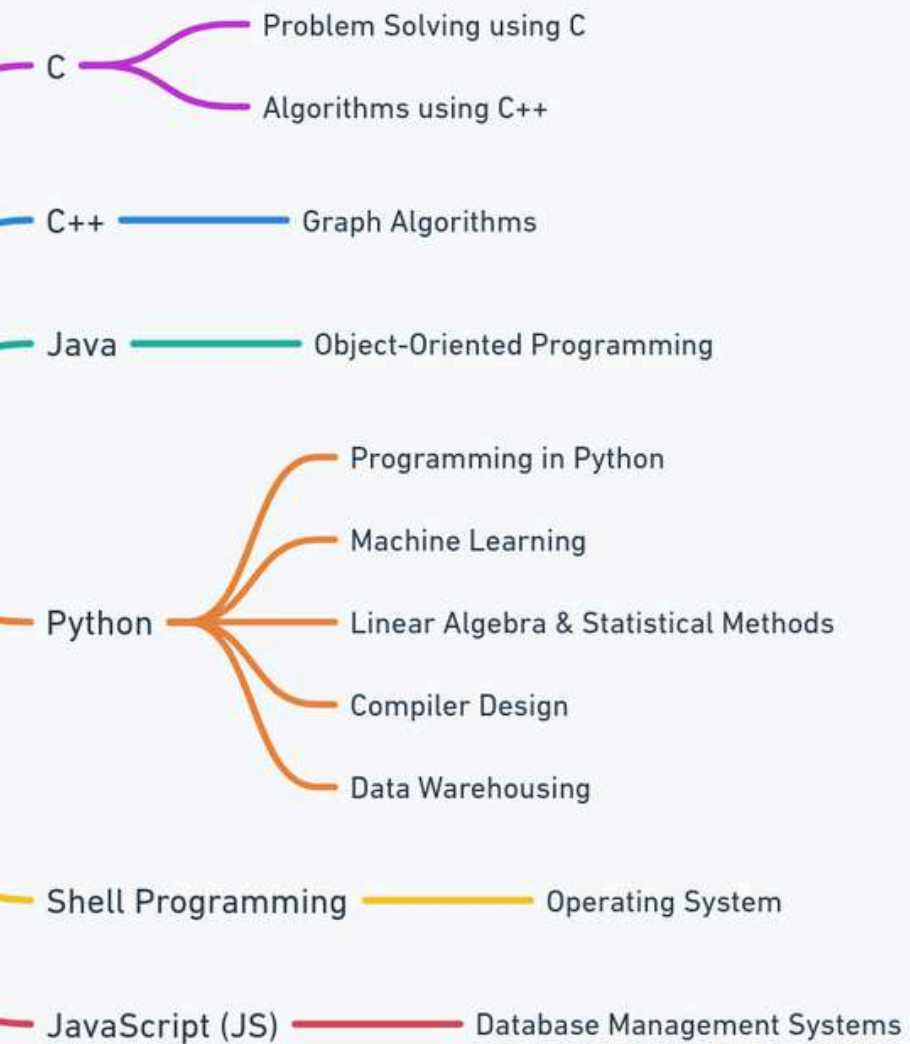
C
Problem Solving using C
Algorithms using C++

C++
Graph Algorithms

Java
Object-Oriented Programming

Python
Programming in Python
Machine Learning
Linear Algebra & Statistical Methods
Compiler Design
Data Warehousing

Shell Programming
Operating System

JavaScript (JS)
Database Management Systems